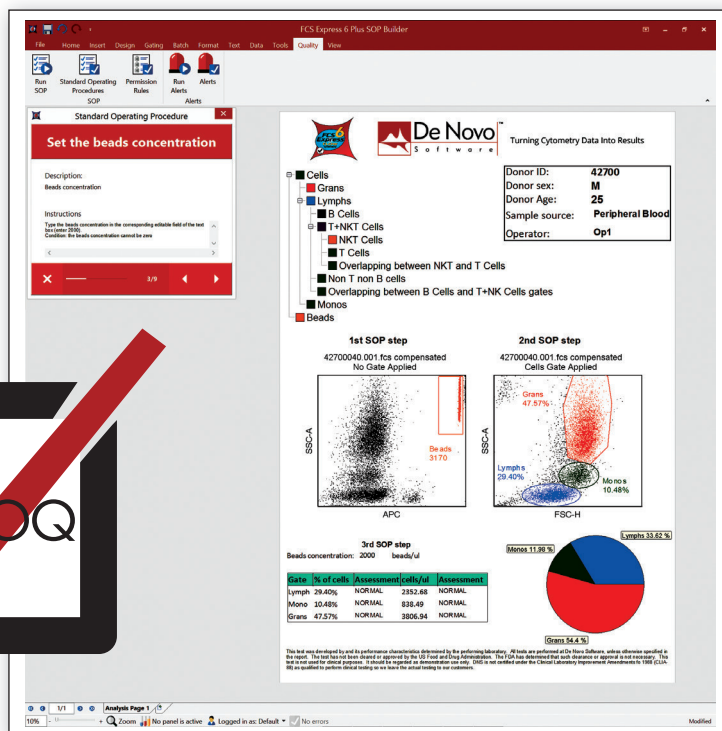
FCS Express 6 Plus SOP Builder

File Home Insert Design Gating Batch Format Text Data Tools Quality View

Run SOP
Standard Operating Procedures
Permission Rules
SOP
Run Alerts
Alerts
Alerts

Standard Operating Procedure

Set the beads concentration

Description:
Beads concentration

Instructions
Type the beads concentration in the corresponding editable field of the text box (enter 2000).
Condition: the beads concentration cannot be zero

3/9

OQ

De Novo Software

Turning Cytometry Data Into Results

Cells
Grans
Lymphs
B Cells
T+NKT Cells
NKT Cells
T Cells
Overlapping between NKT and T Cells
Non T non B cells
Overlapping between B Cells and T+NK Cells gates
Monos
Beads

| Donor ID: | 42700 |
|---|---|
| Donor sex: | M |
| Donor Age: | 25 |
| Sample source: | Peripheral Blood |
| Operator: | Op1 |

1st SOP step
42700040.001.fcs compensated
No Gate Applied

SSC-A
Beads
3170
APC

2nd SOP step
42700040.001.fcs compensated
Cells Gate Applied

SSC-A
Grans
47.57%
Lymphs
29.40%
Monos
10.48%
FSC-H

3rd SOP step
Beads concentration: 2000 beads/ul

| Gate | % of cells | Assessment | cells/ul | Assessment |
|---|---|---|---|---|
| Lymph | 29.40% | NORMAL | 2352.68 | NORMAL |
| Mono | 10.48% | NORMAL | 838.49 | NORMAL |
| Grans | 47.57% | NORMAL | 3806.94 | NORMAL |

Monos 11.98 %
Lymphs 33.62 %
Grans 54.4 %

This test was developed by and its performance characteristics determined by the performing laboratory. All tests are performed at De Novo Software, unless otherwise specified in the report. The test has not been cleared or approved by the US Food and Drug Administration. The FDA has determined that such clearance or approval is not necessary. This test is not used for clinical purposes. It should be regarded as demonstration use only. DNS is not certified under the Clinical Laboratory Improvement Amendments of 1988 (CLIA-88) as qualified to perform clinical testing so we leave the actual testing to our customers.

1/1 Analysis Page 1

10% Zoom No panel is active Logged in as: Default No errors Modified